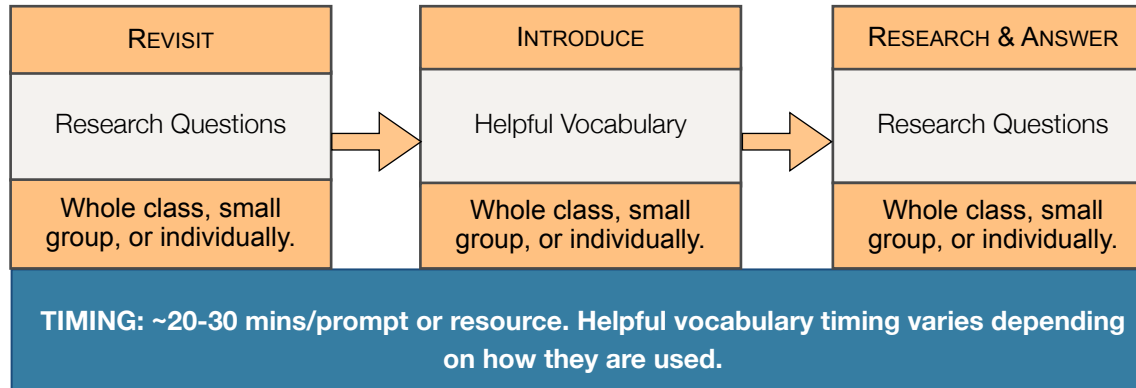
REVISIT

Research Questions

Whole class, small group, or individually.

INTRODUCE

Helpful Vocabulary

Whole class, small group, or individually.

RESEARCH & ANSWER

Research Questions

Whole class, small group, or individually.

TIMING: ~20-30 mins/prompt or resource. Helpful vocabulary timing varies depending on how they are used.